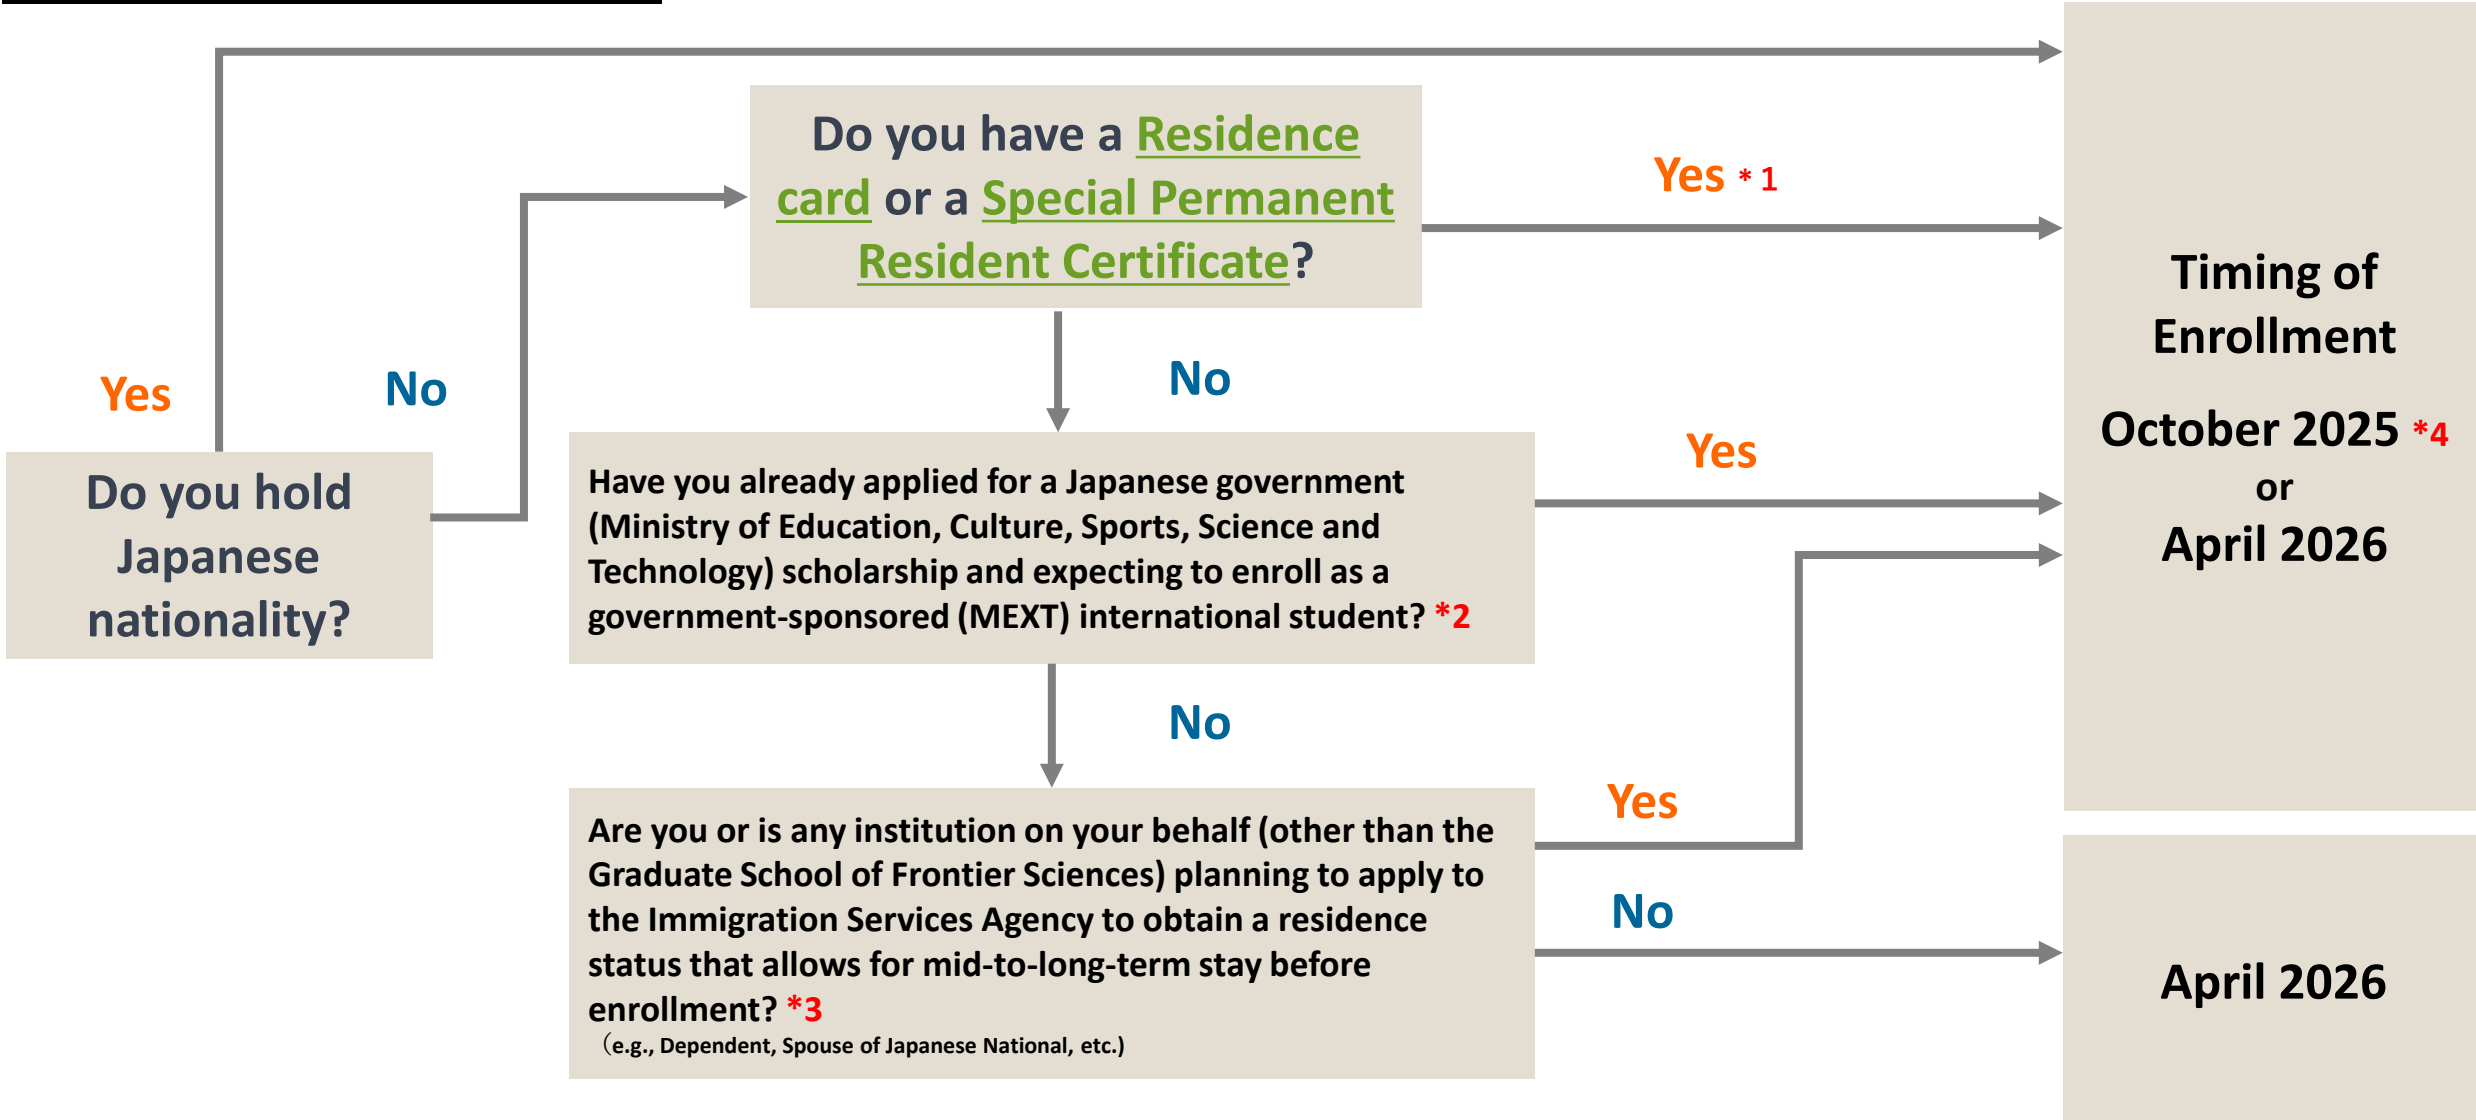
Do you hold Japanese nationality?

Yes

No

Do you have a Residence card or a Special Permanent Resident Certificate?

Yes ＊1

No

Have you already applied for a Japanese government (Ministry of Education, Culture, Sports, Science and Technology) scholarship and expecting to enroll as a government-sponsored (MEXT) international student? *2

Yes

No

Are you or is any institution on your behalf (other than the Graduate School of Frontier Sciences) planning to apply to the Immigration Services Agency to obtain a residence status that allows for mid-to-long-term stay before enrollment? *3
（e.g., Dependent, Spouse of Japanese National, etc.)

Yes

No

Timing of Enrollment

October 2025 *4
or
April 2026

April 2026